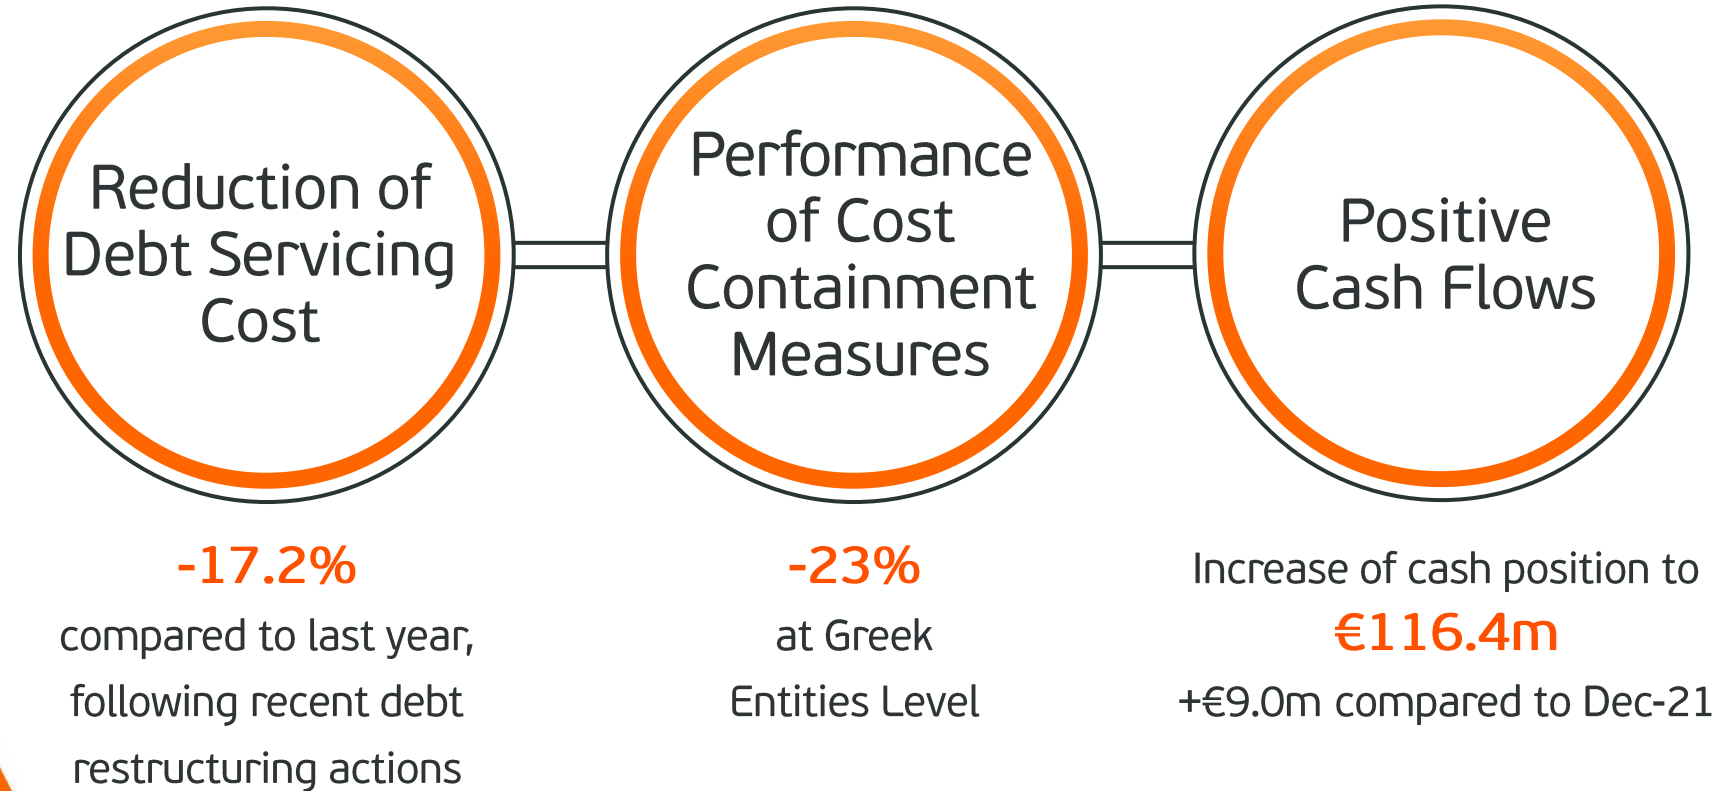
Reduction of Debt Servicing Cost

Performance of Cost Containment Measures

Positive Cash Flows

-17.2%
compared to last year, following recent debt restructuring actions

-23%
at Greek Entities Level

Increase of cash position to
€116.4m
+€9.0m compared to Dec-21